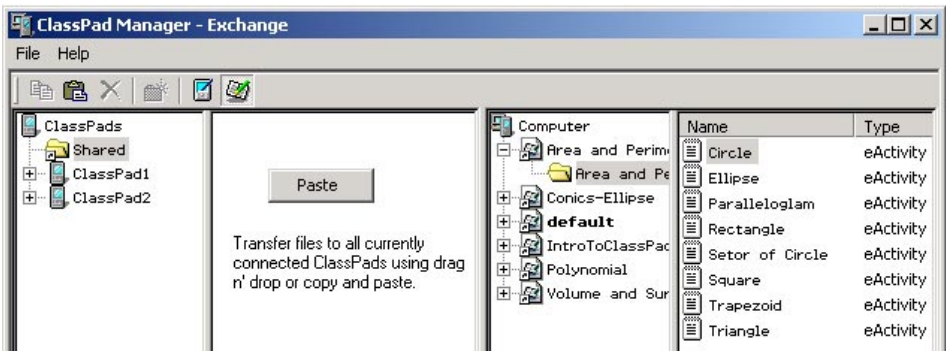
ClassPad Manager - Exchange

File Help

ClassPads
Shared
ClassPad1
ClassPad2

Paste

Transfer files to all currently connected ClassPads using drag n' drop or copy and paste.

Computer
Area and Perim
Area and Pe
Conics-Ellipse
default
IntroToClassPac
Polynomial
Volume and Sur

| Name | Type |
|---|---|
| Circle | eActivity |
| Ellipse | eActivity |
| Paralleloglam | eActivity |
| Rectangle | eActivity |
| Setor of Circle | eActivity |
| Square | eActivity |
| Trapezoid | eActivity |
| Triangle | eActivity |